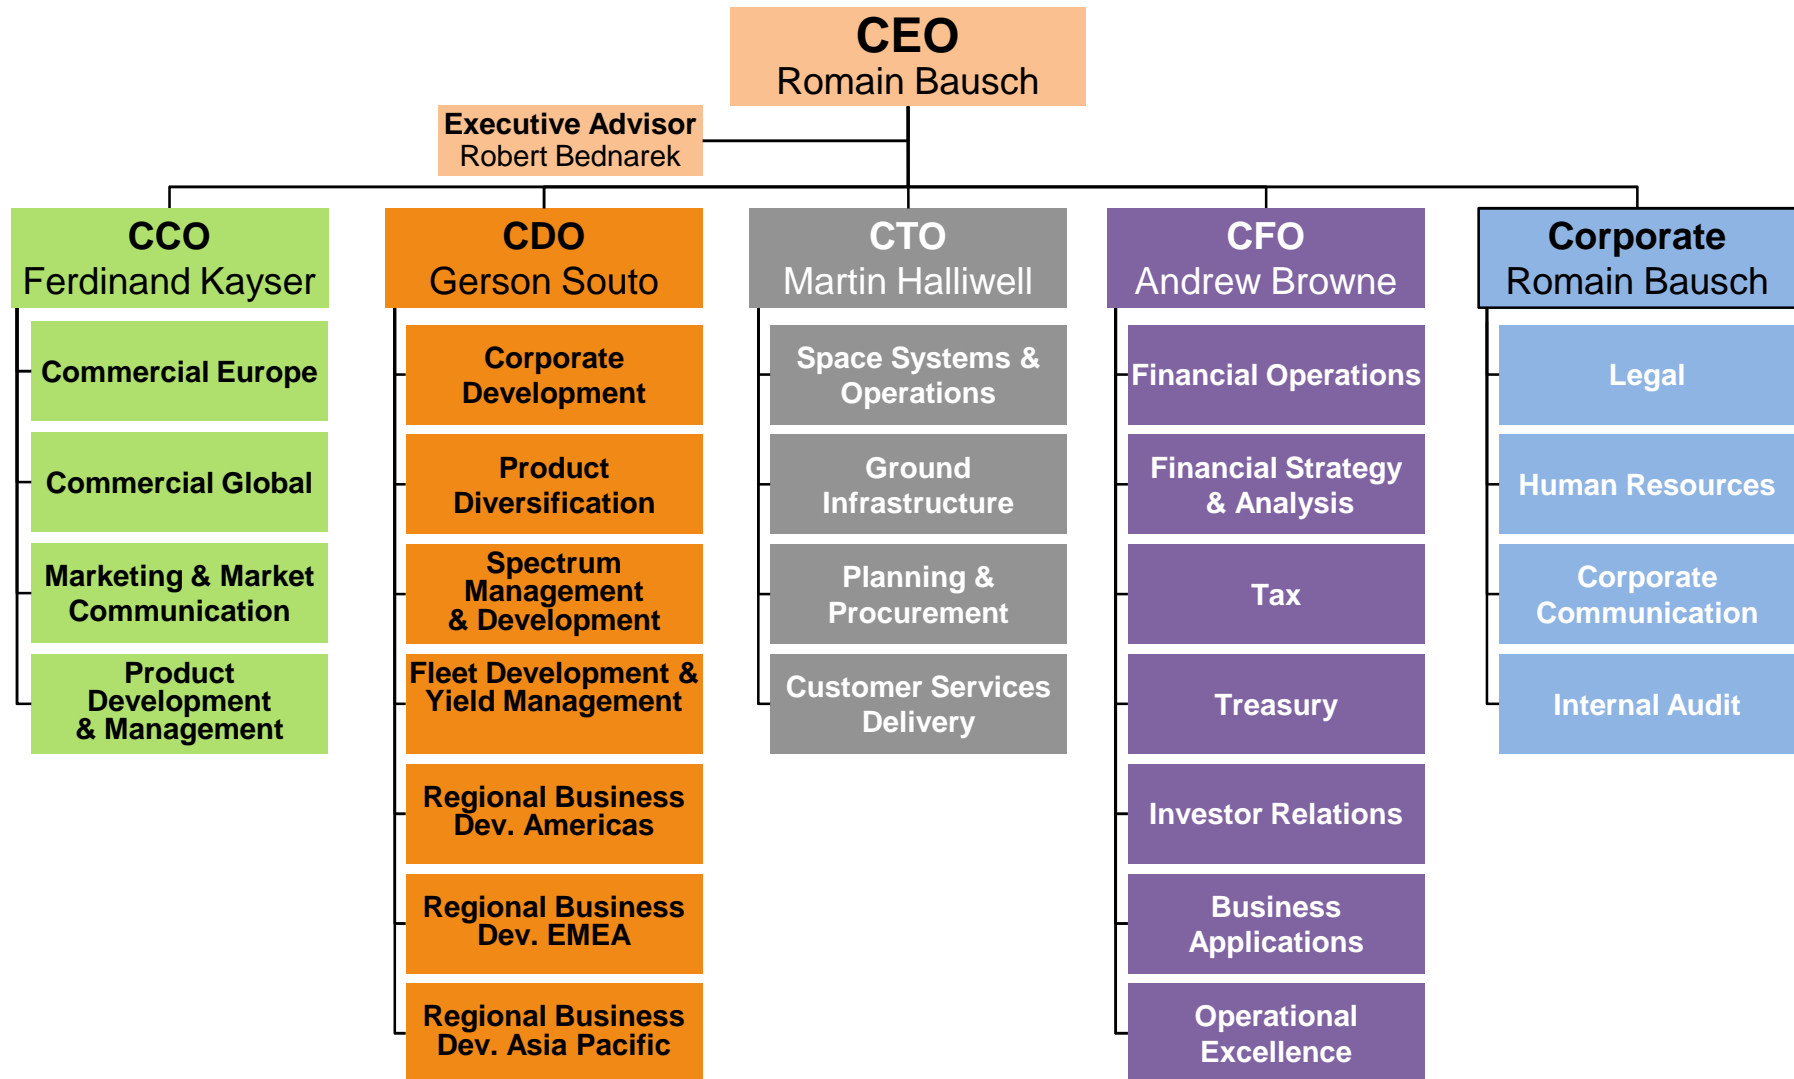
CEO
Romain Bausch

Executive Advisor
Robert Bednarek

CCO
Ferdinand Kayser

Commercial Europe

Commercial Global

Marketing & Market Communication

Product Development & Management

CDO
Gerson Souto

Corporate Development

Product Diversification

Spectrum Management & Development

Fleet Development & Yield Management

Regional Business Dev. Americas

Regional Business Dev. EMEA

Regional Business Dev. Asia Pacific

CTO
Martin Halliwell

Space Systems & Operations

Ground Infrastructure

Planning & Procurement

Customer Services Delivery

CFO
Andrew Browne

Financial Operations

Financial Strategy & Analysis

Tax

Treasury

Investor Relations

Business Applications

Operational Excellence

Corporate
Romain Bausch

Legal

Human Resources

Corporate Communication

Internal Audit